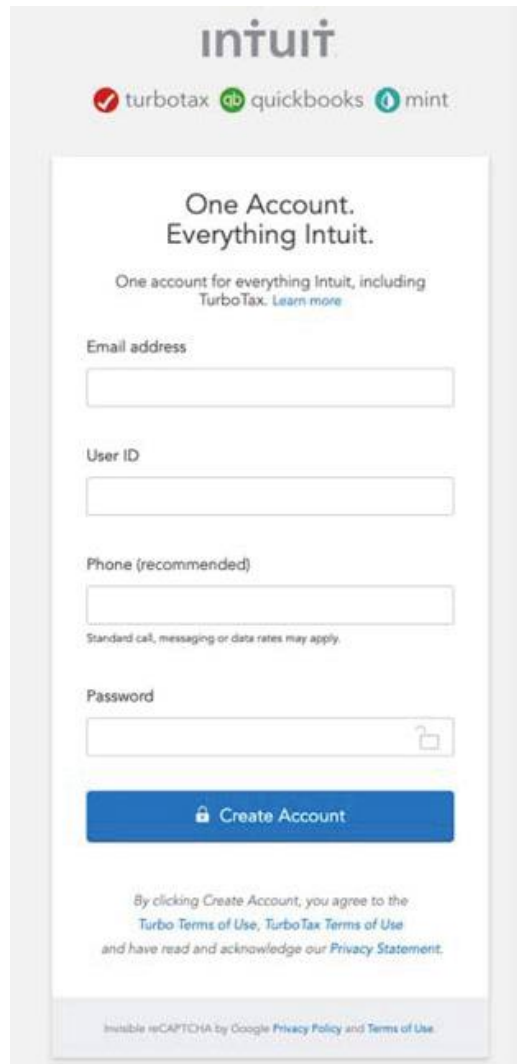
intuit

turbotax quickbooks mint

One Account.
Everything Intuit.

One account for everything Intuit, including TurboTax. Learn more

Email address

User ID

Phone (recommended)

Standard call, messaging or data rates may apply.

Password

Create Account

By clicking Create Account, you agree to the Turbo Terms of Use, TurboTax Terms of Use and have read and acknowledge our Privacy Statement.

Invisible reCAPTCHA by Google Privacy Policy and Terms of Use.